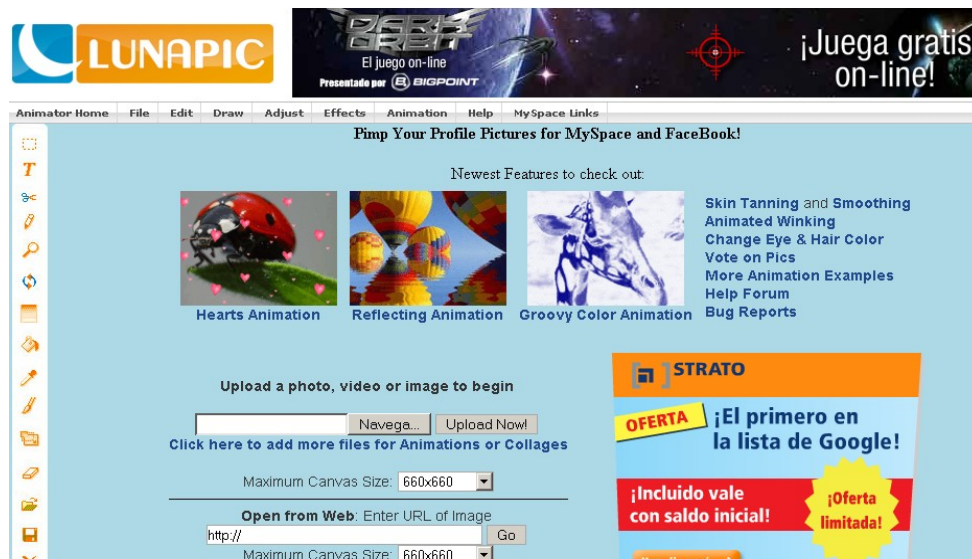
LUNAPIC

DARK ORBIT
El juego on-line
Presentado por BIGPOINT
¡Juega gratis on-line!

Animator Home | File | Edit | Draw | Adjust | Effects | Animation | Help | MySpace Links

Pimp Your Profile Pictures for MySpace and FaceBook!

Newest Features to check out:

Hearts Animation
Reflecting Animation
Groovy Color Animation

Skin Tanning and Smoothing
Animated Winking
Change Eye & Hair Color
Vote on Pics
More Animation Examples
Help Forum
Bug Reports

Upload a photo, video or image to begin

Navega... Upload Now!
Click here to add more files for Animations or Collages

Maximum Canvas Size: 660x660

Open from Web: Enter URL of Image
http:// Go
Maximum Canvas Size: 660x660

STRATO
OFERTA ¡El primero en la lista de Google!
¡Incluido vale con saldo inicial!
¡Oferta limitada!